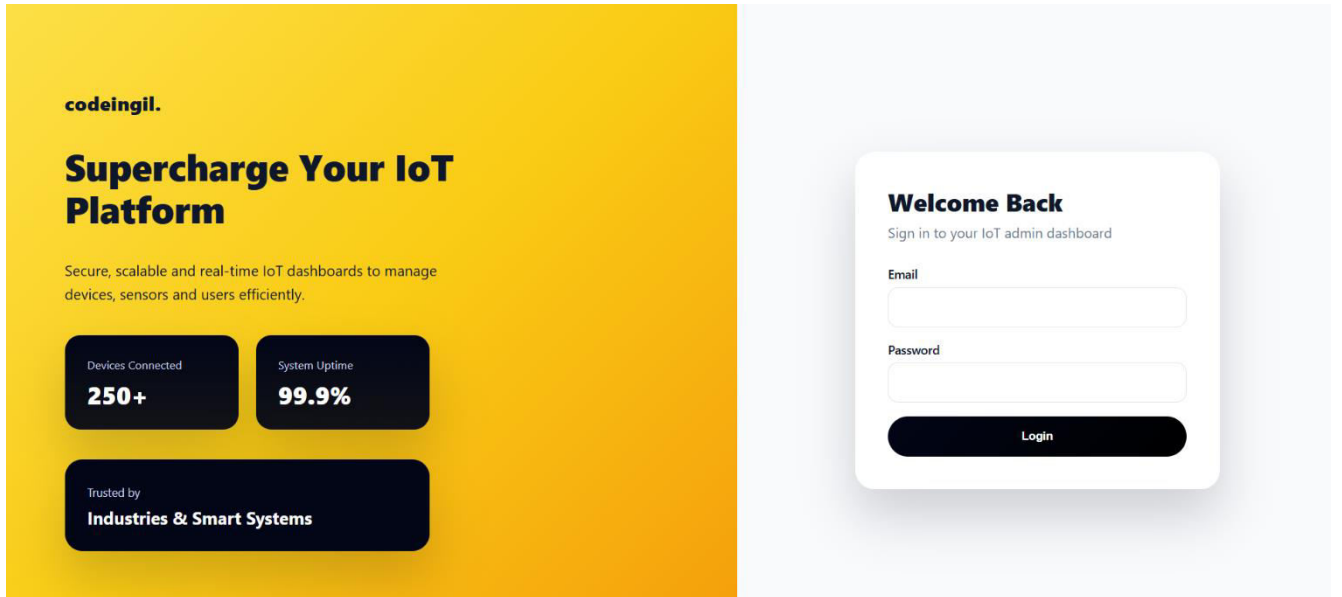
codeingil.

Supercharge Your IoT Platform

Secure, scalable and real-time IoT dashboards to manage devices, sensors and users efficiently.

Devices Connected
250+

System Uptime
99.9%

Trusted by
Industries & Smart Systems

Welcome Back
Sign in to your IoT admin dashboard

Email

Password

Login